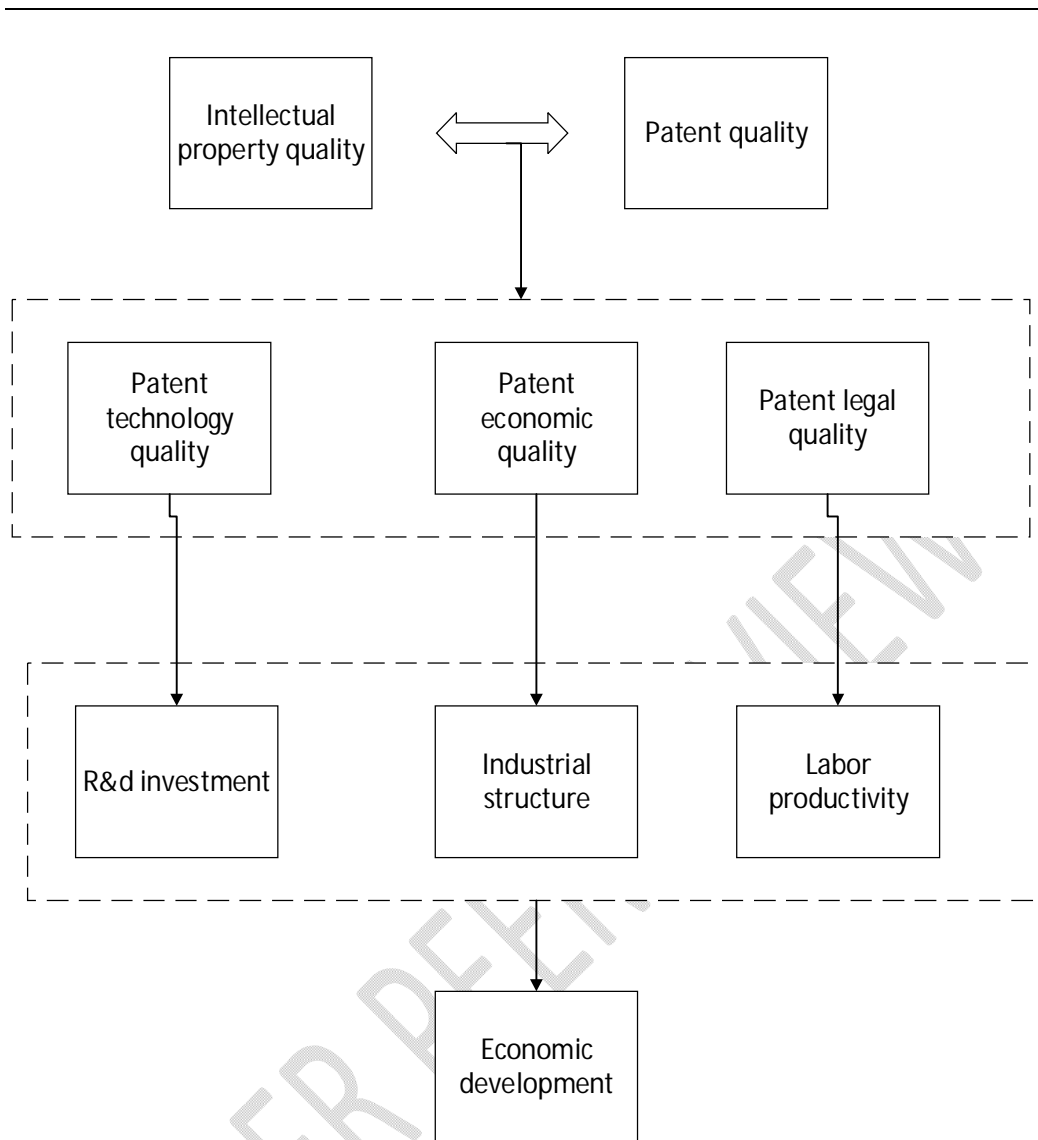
Intellectual property quality

Patent quality

Patent technology quality

Patent economic quality

Patent legal quality

R&d investment

Industrial structure

Labor productivity

Economic development

PEER REVIEW